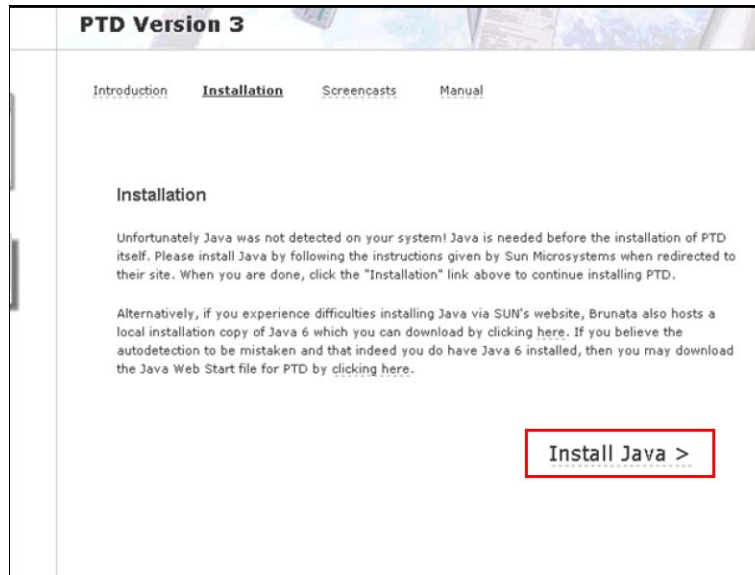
PTD Version 3

Introduction Installation Screencasts Manual

Installation

Unfortunately Java was not detected on your system! Java is needed before the installation of PTD itself. Please install Java by following the instructions given by Sun Microsystems when redirected to their site. When you are done, click the "Installation" link above to continue installing PTD.

Alternatively, if you experience difficulties installing Java via SUN's website, Brunata also hosts a local installation copy of Java 6 which you can download by clicking here. If you believe the autodetection to be mistaken and that indeed you do have Java 6 installed, then you may download the Java Web Start file for PTD by clicking here.

Install Java >